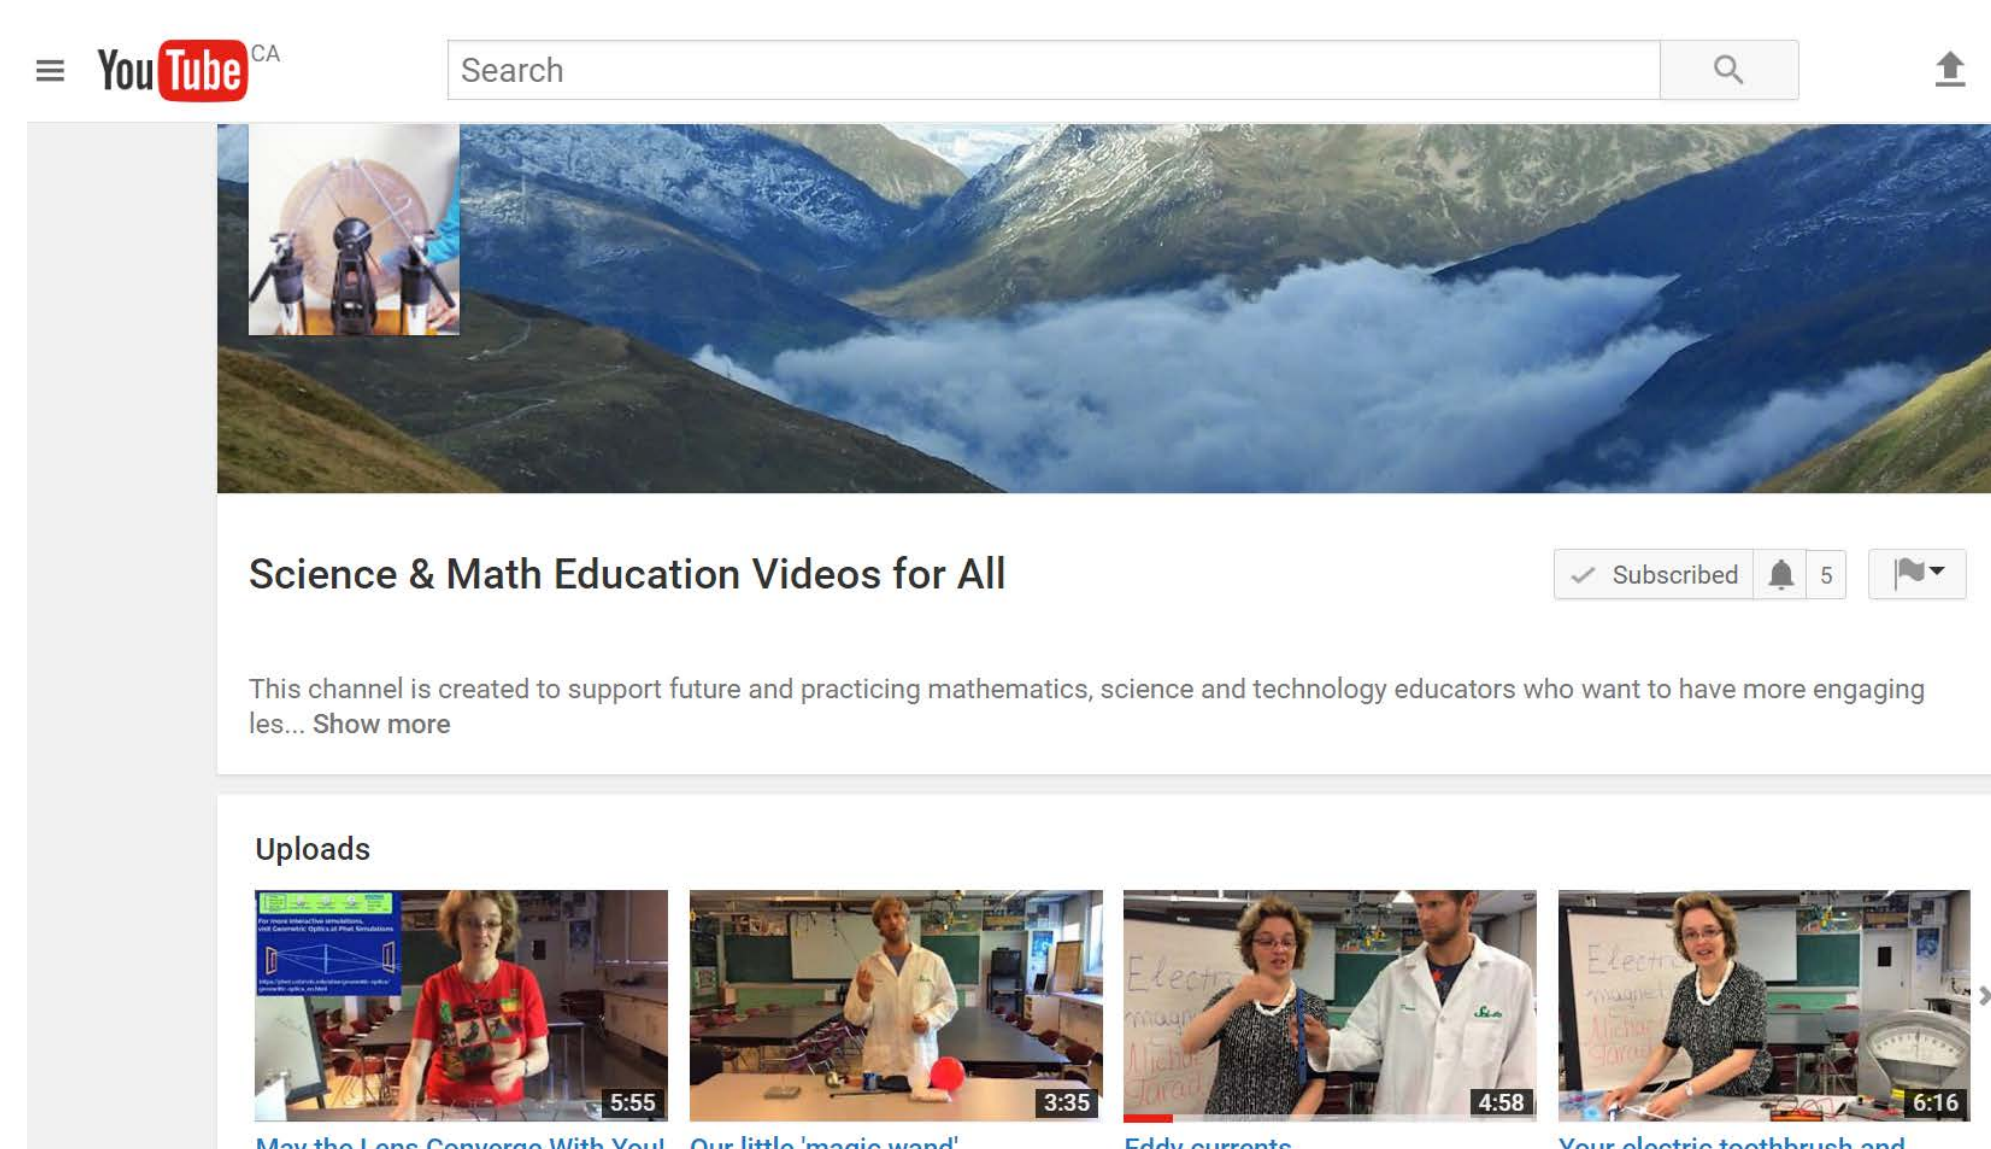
YouTube CA

Search

Science & Math Education Videos for All

Subscribed 5

This channel is created to support future and practicing mathematics, science and technology educators who want to have more engaging les... Show more

Uploads

For more interactive simulations, visit Geometric Optics at Phet Simulations

5:55

May the Lens Converge With You!

3:35

Our little 'magic wand'

Electr magn Michael Farad

4:58

Eddy currents

Electr magnet Michael Farad

6:16

Your electric toothbrush and